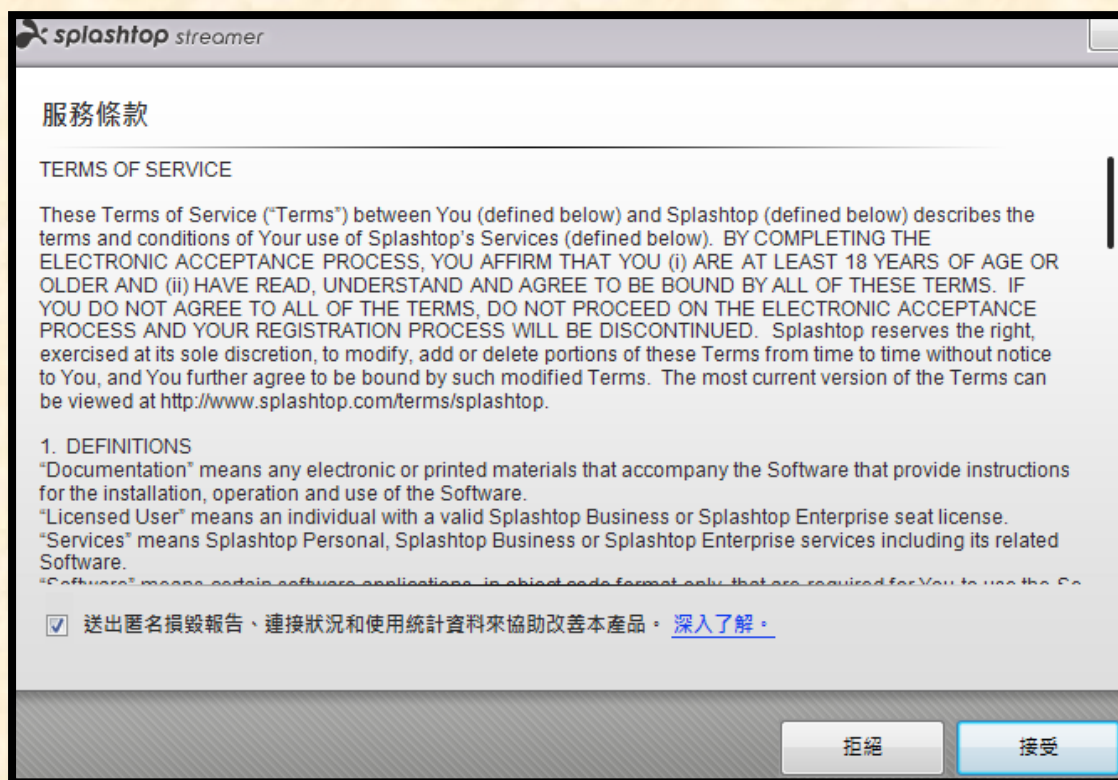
splashtop streamer

服務條款

TERMS OF SERVICE

These Terms of Service ("Terms") between You (defined below) and Splashtop (defined below) describes the terms and conditions of Your use of Splashtop's Services (defined below). BY COMPLETING THE ELECTRONIC ACCEPTANCE PROCESS, YOU AFFIRM THAT YOU (i) ARE AT LEAST 18 YEARS OF AGE OR OLDER AND (ii) HAVE READ, UNDERSTAND AND AGREE TO BE BOUND BY ALL OF THESE TERMS. IF YOU DO NOT AGREE TO ALL OF THE TERMS, DO NOT PROCEED ON THE ELECTRONIC ACCEPTANCE PROCESS AND YOUR REGISTRATION PROCESS WILL BE DISCONTINUED. Splashtop reserves the right, exercised at its sole discretion, to modify, add or delete portions of these Terms from time to time without notice to You, and You further agree to be bound by such modified Terms. The most current version of the Terms can be viewed at http://www.splashtop.com/terms/splashtop.

1. DEFINITIONS
"Documentation" means any electronic or printed materials that accompany the Software that provide instructions for the installation, operation and use of the Software.
"Licensed User" means an individual with a valid Splashtop Business or Splashtop Enterprise seat license.
"Services" means Splashtop Personal, Splashtop Business or Splashtop Enterprise services including its related Software.
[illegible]

送出匿名損毀報告、連接狀況和使用統計資料來協助改善本產品。 深入了解。

拒絕 接受